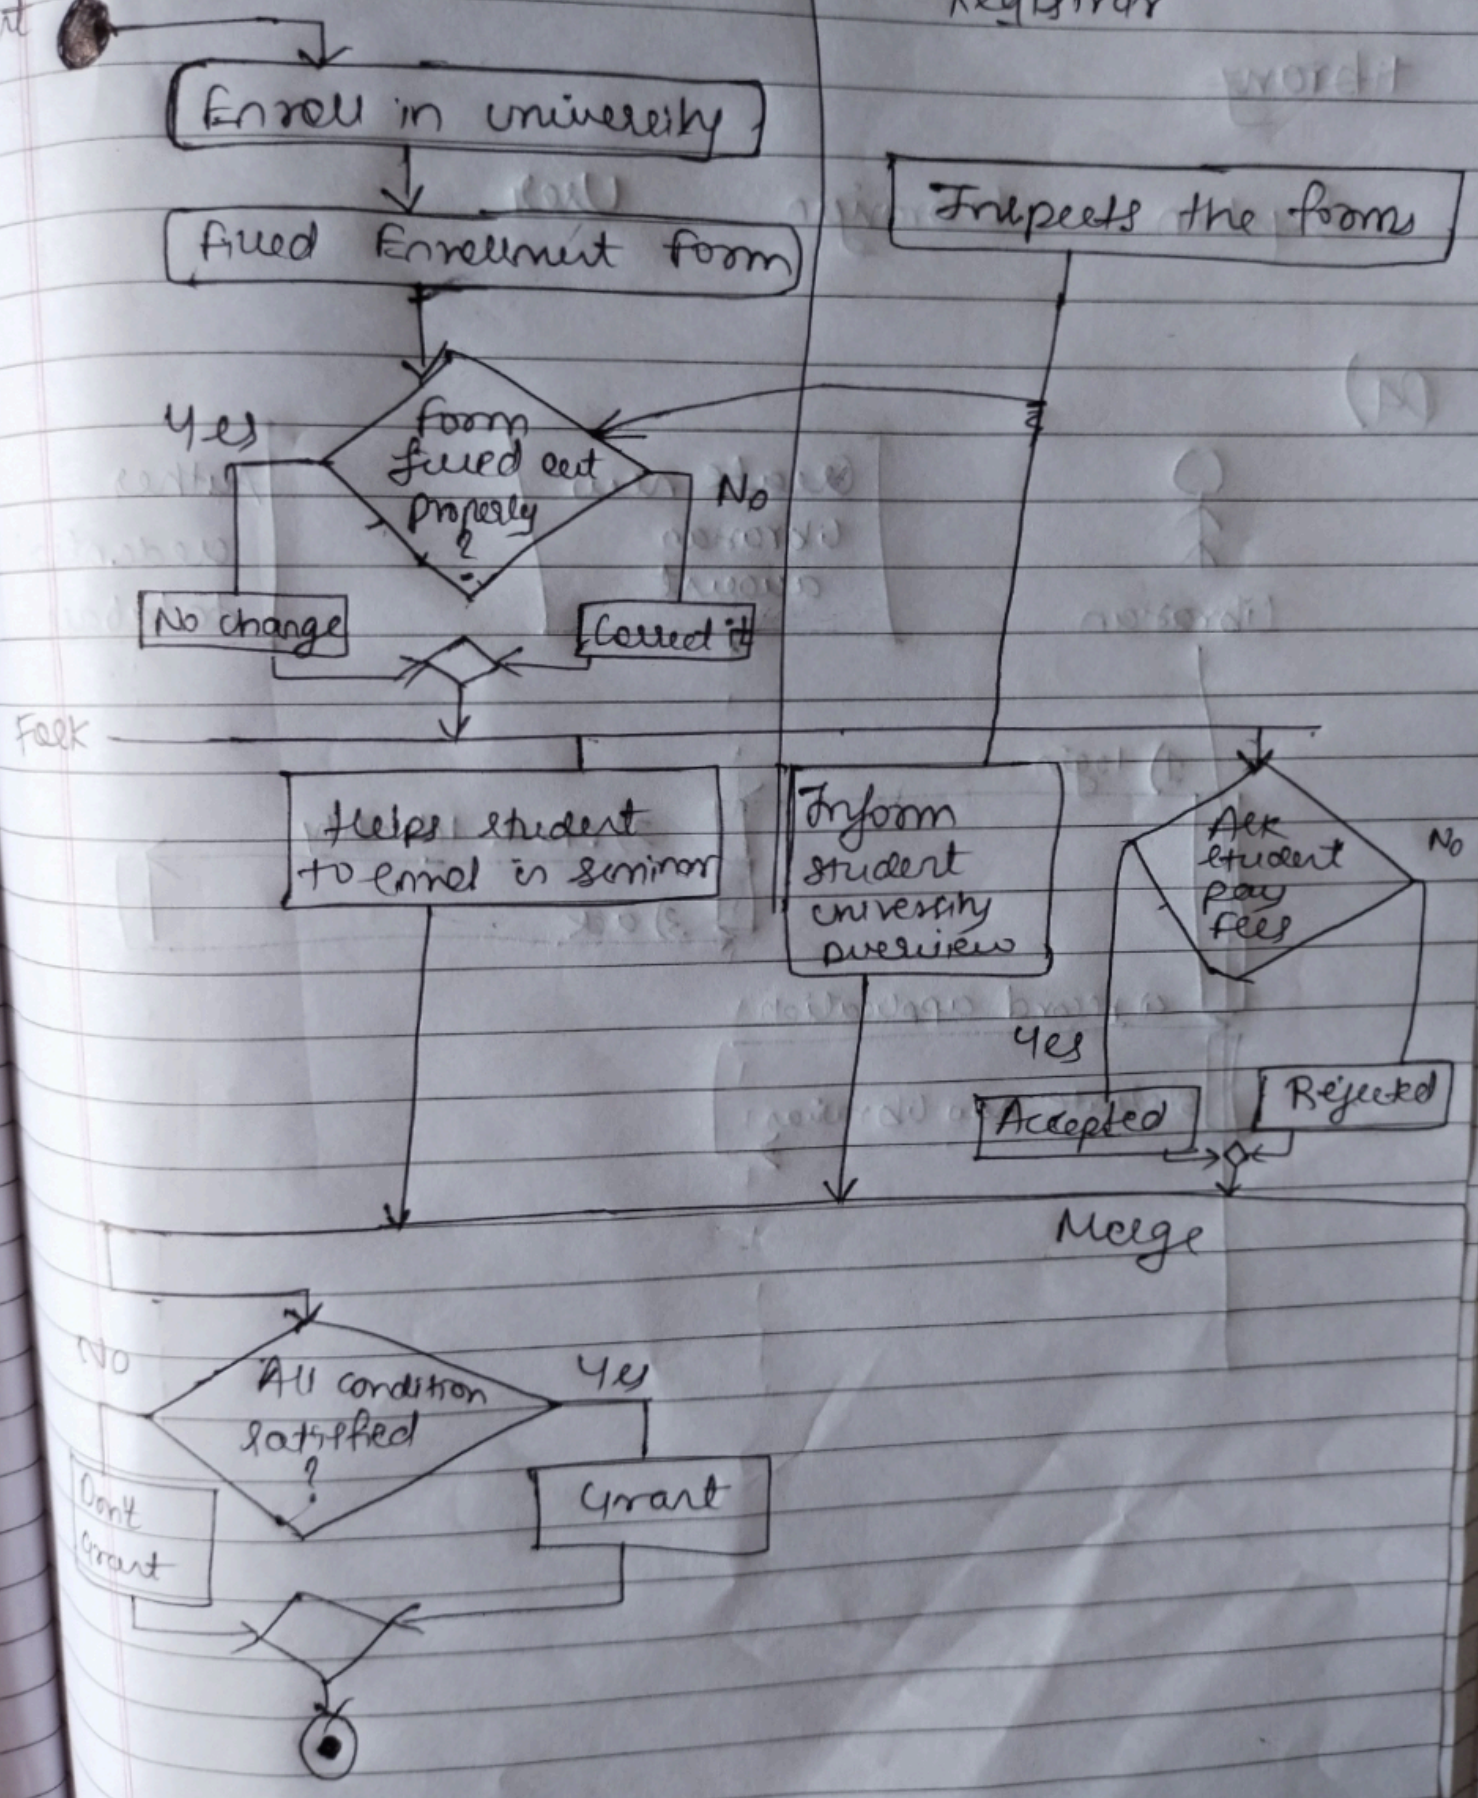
Registrar

Enroll in university

filled Enrollment form

Inspects the forms

form filled out properly ?

Yes

No

No change

Correct it

Fork

Helps student to enrol in seminar

Inform student university overview

Ask student pay fees

No

Yes

Accepted

Rejected

Merge

No

All condition satisfied ?

Yes

Don't Grant

Grant